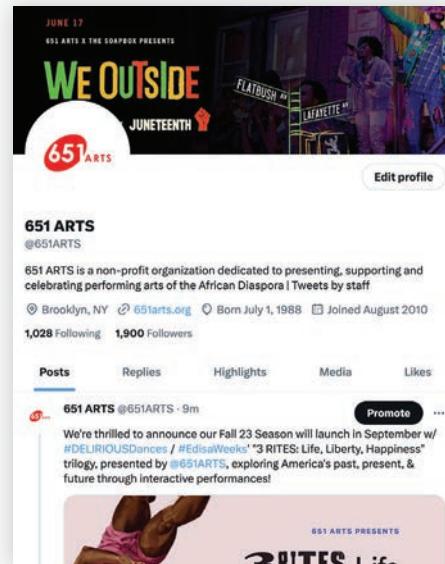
JUNE 17
651 ARTS X THE SOAPBOX PRESENTS
WE OUTSIDE
JUNETEENTH
FLATBUSH AV
LAFAYETTE AV

651 ARTS

Edit profile

651 ARTS
@651ARTS

651 ARTS is a non-profit organization dedicated to presenting, supporting and celebrating performing arts of the African Diaspora | Tweets by staff

Brooklyn, NY 651arts.org Born July 1, 1988 Joined August 2010

1,028 Following 1,900 Followers

Posts Replies Highlights Media Likes

651 ARTS @651ARTS · 9m
Promote

We're thrilled to announce our Fall 23 Season will launch in September w/ #DELIRIOUSDances / #EdisaWeeks' "3 RITES: Life, Liberty, Happiness" trilogy, presented by @651ARTS, exploring America's past, present, & future through interactive performances!

651 ARTS PRESENTS
3 RITES: Life